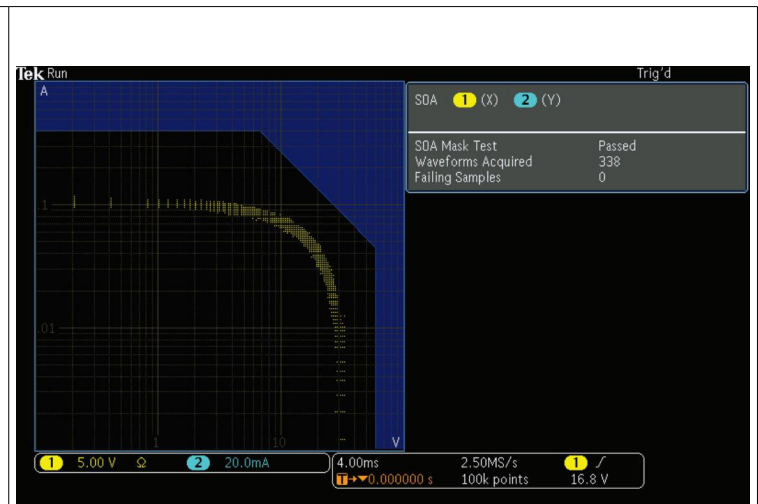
Tek Run

Trig'd

A

1

01

1

10

V

SOA 1 (X) 2 (Y)

| | |
|---|---|
| SOA Mask Test | Passed |
| Waveforms Acquired | 338 |
| Failing Samples | 0 |

1 5.00 V Ω 2 20.0mA

4.00ms 2.50MS/s 1 ∫

T→▾0.000000 s 100k points 16.8 V